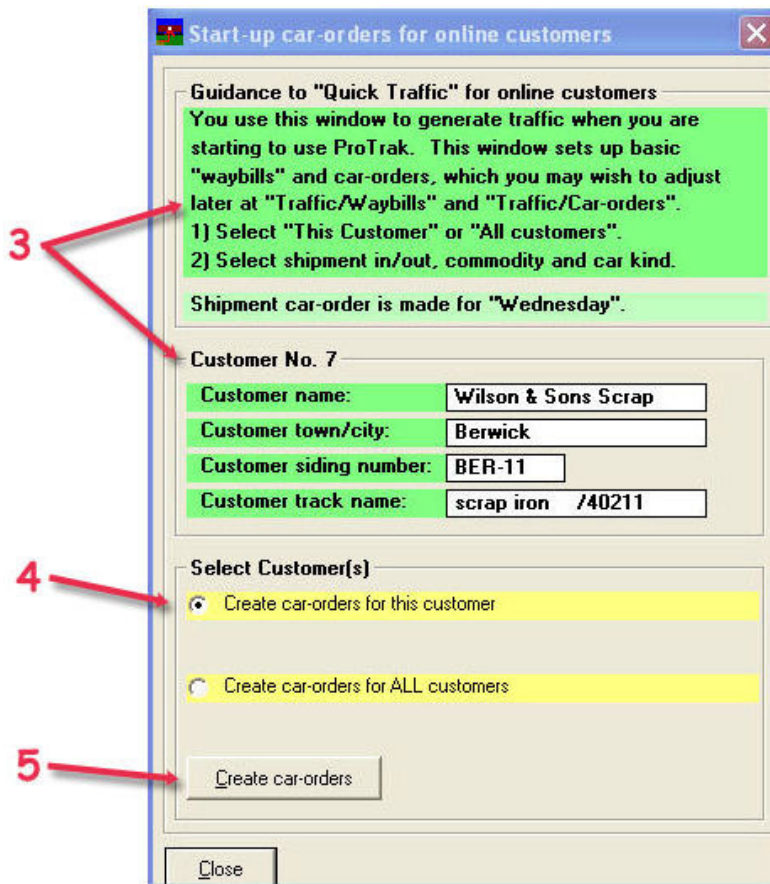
Start-up car-orders for online customers

Guidance to "Quick Traffic" for online customers

You use this window to generate traffic when you are starting to use ProTrak. This window sets up basic "waybills" and car-orders, which you may wish to adjust later at "Traffic/Waybills" and "Traffic/Car-orders".
1) Select "This Customer" or "All customers".
2) Select shipment in/out, commodity and car kind.

Shipment car-order is made for "Wednesday".

3

Customer No. 7

| Customer name: | Wilson & Sons Scrap |
|---|---|
| Customer town/city: | Berwick |
| Customer siding number: | BER-11 |
| Customer track name: | scrap iron /40211 |

Select Customer(s)

4

Create car-orders for this customer

Create car-orders for ALL customers

5

Create car-orders

Close